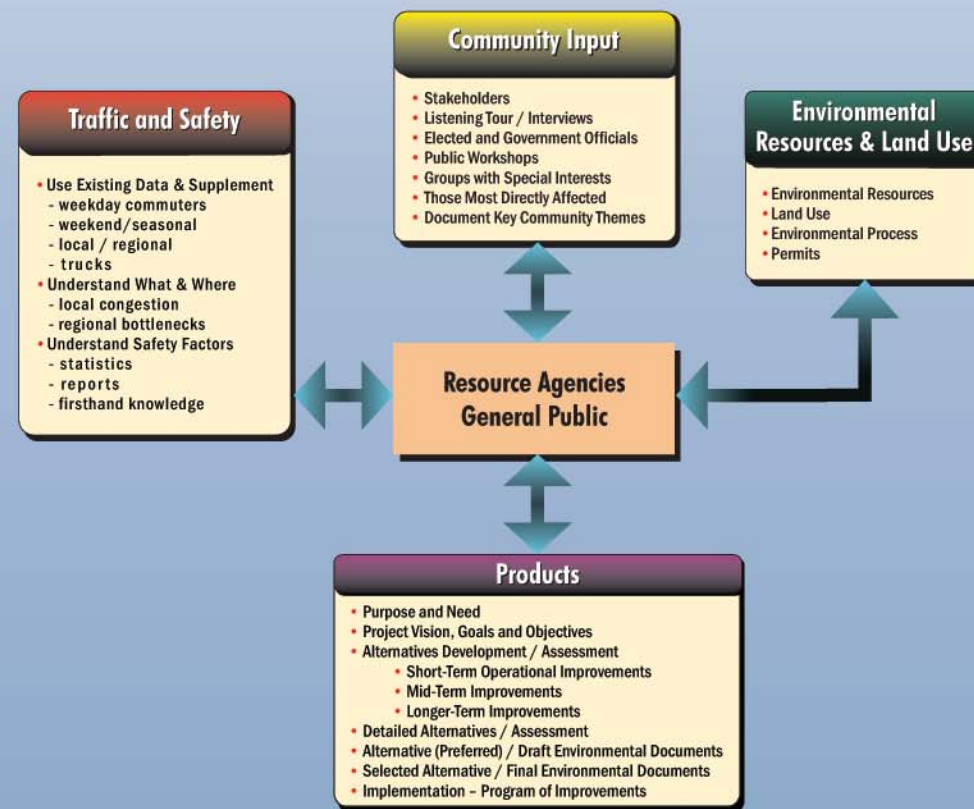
Community Input

• Stakeholders
• Listening Tour / Interviews
• Elected and Government Officials
• Public Workshops
• Groups with Special Interests
• Those Most Directly Affected
• Document Key Community Themes

Traffic and Safety

• Use Existing Data & Supplement
- weekday commuters
- weekend/seasonal
- local / regional
- trucks
• Understand What & Where
- local congestion
- regional bottlenecks
• Understand Safety Factors
- statistics
- reports
- firsthand knowledge

Environmental Resources & Land Use

• Environmental Resources
• Land Use
• Environmental Process
• Permits

Resource Agencies
General Public

Products

• Purpose and Need
• Project Vision, Goals and Objectives
• Alternatives Development / Assessment
• Short-Term Operational Improvements
• Mid-Term Improvements
• Longer-Term Improvements
• Detailed Alternatives / Assessment
• Alternative (Preferred) / Draft Environmental Documents
• Selected Alternative / Final Environmental Documents
• Implementation – Program of Improvements